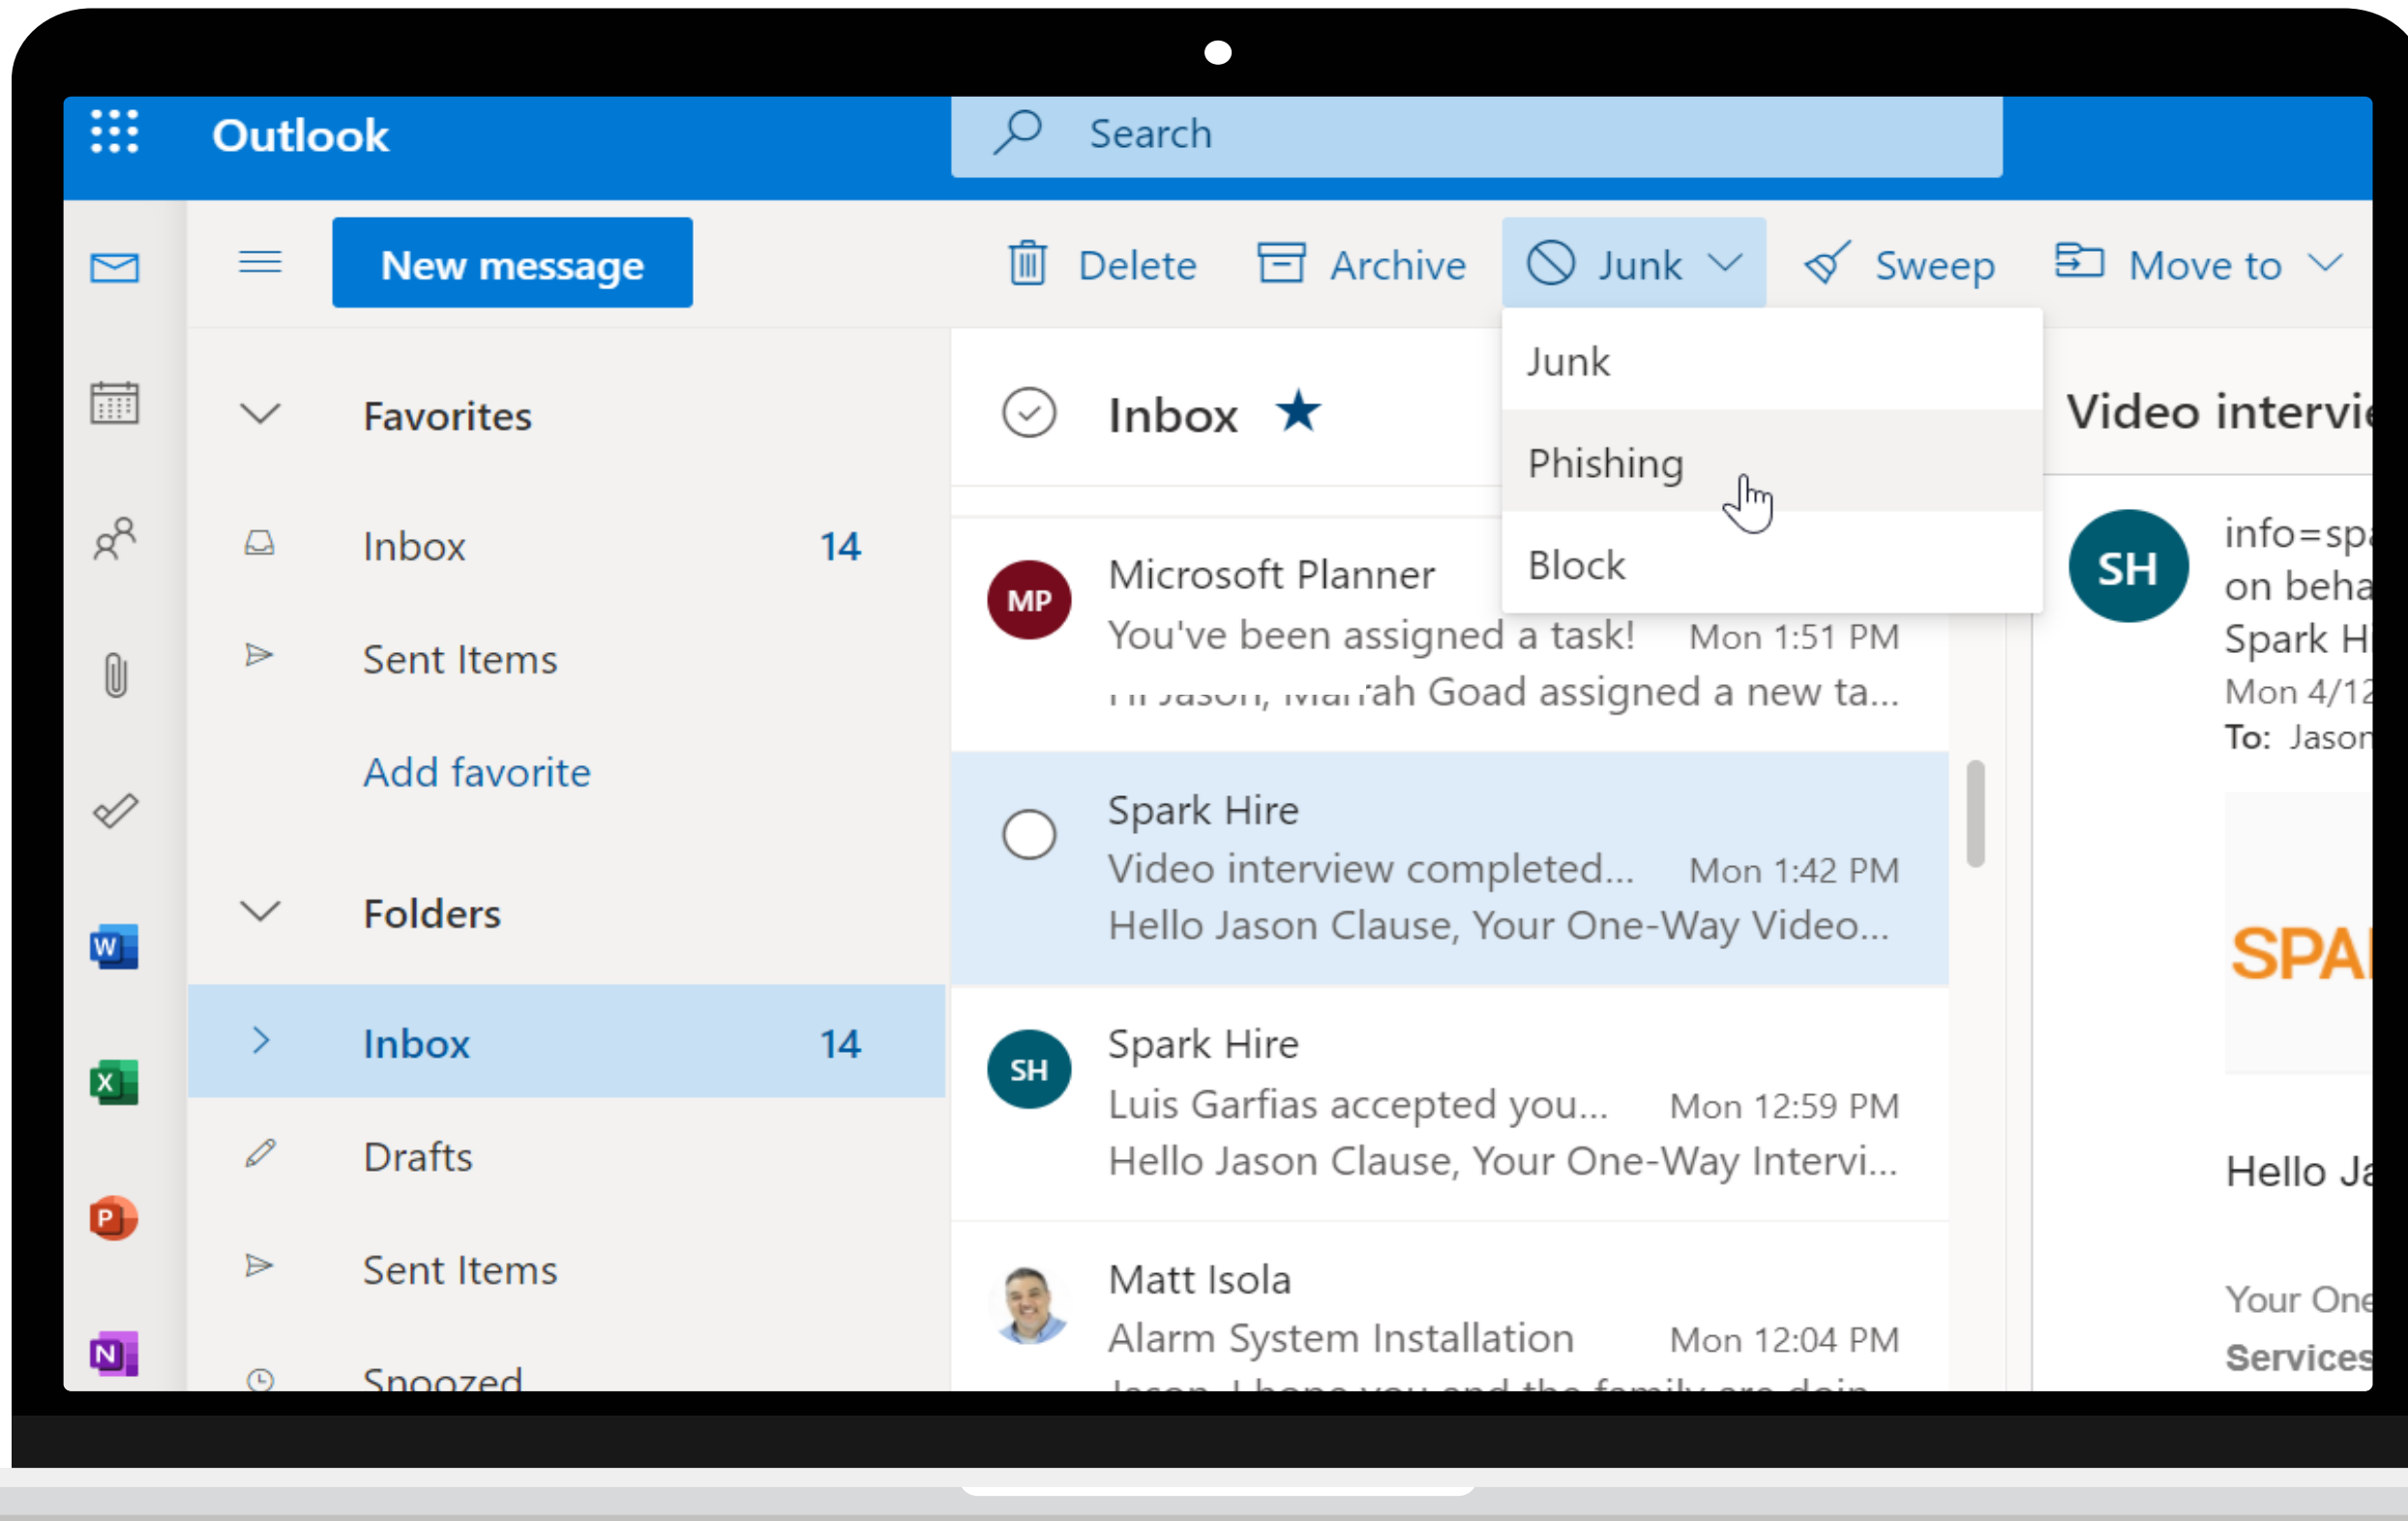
Outlook

Search

New message

Delete Archive Junk Sweep Move to

Junk
Phishing
Block

Favorites

Inbox 14

Sent Items

Add favorite

Folders

Inbox 14

Drafts

Sent Items

Snoozed

Inbox ★

MP
Microsoft Planner
You've been assigned a task! Mon 1:51 PM
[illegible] ah Goad assigned a new ta...

Spark Hire
Video interview completed... Mon 1:42 PM
Hello Jason Clause, Your One-Way Video...

SH
Spark Hire
Luis Garfias accepted you... Mon 12:59 PM
Hello Jason Clause, Your One-Way Intervi...

Matt Isola
Alarm System Installation Mon 12:04 PM
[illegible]

Video intervi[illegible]

SH
info=sp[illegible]
on beha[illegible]
Spark H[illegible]
Mon 4/12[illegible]
To: Jason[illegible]

SPA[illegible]

Hello Ja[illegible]

Your One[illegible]
Services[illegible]